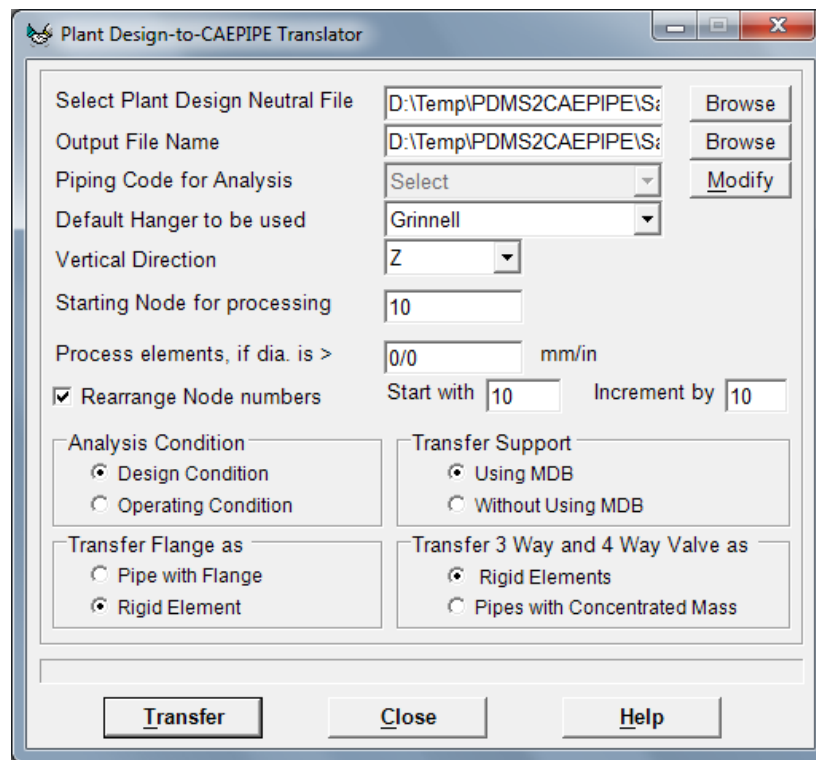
Plant Design-to-CAEPIPE Translator

Select Plant Design Neutral File
D:\Temp\PDMS2CAEPIPE\Sa
Browse

Output File Name
D:\Temp\PDMS2CAEPIPE\Sa
Browse

Piping Code for Analysis
Select
Modify

Default Hanger to be used
Grinnell

Vertical Direction
Z

Starting Node for processing
10

Process elements, if dia. is >
0/0
mm/in

☑ Rearrange Node numbers
Start with 10
Increment by 10

Analysis Condition
Design Condition
Operating Condition

Transfer Support
Using MDB
Without Using MDB

Transfer Flange as
Pipe with Flange
Rigid Element

Transfer 3 Way and 4 Way Valve as
Rigid Elements
Pipes with Concentrated Mass

Transfer
Close
Help